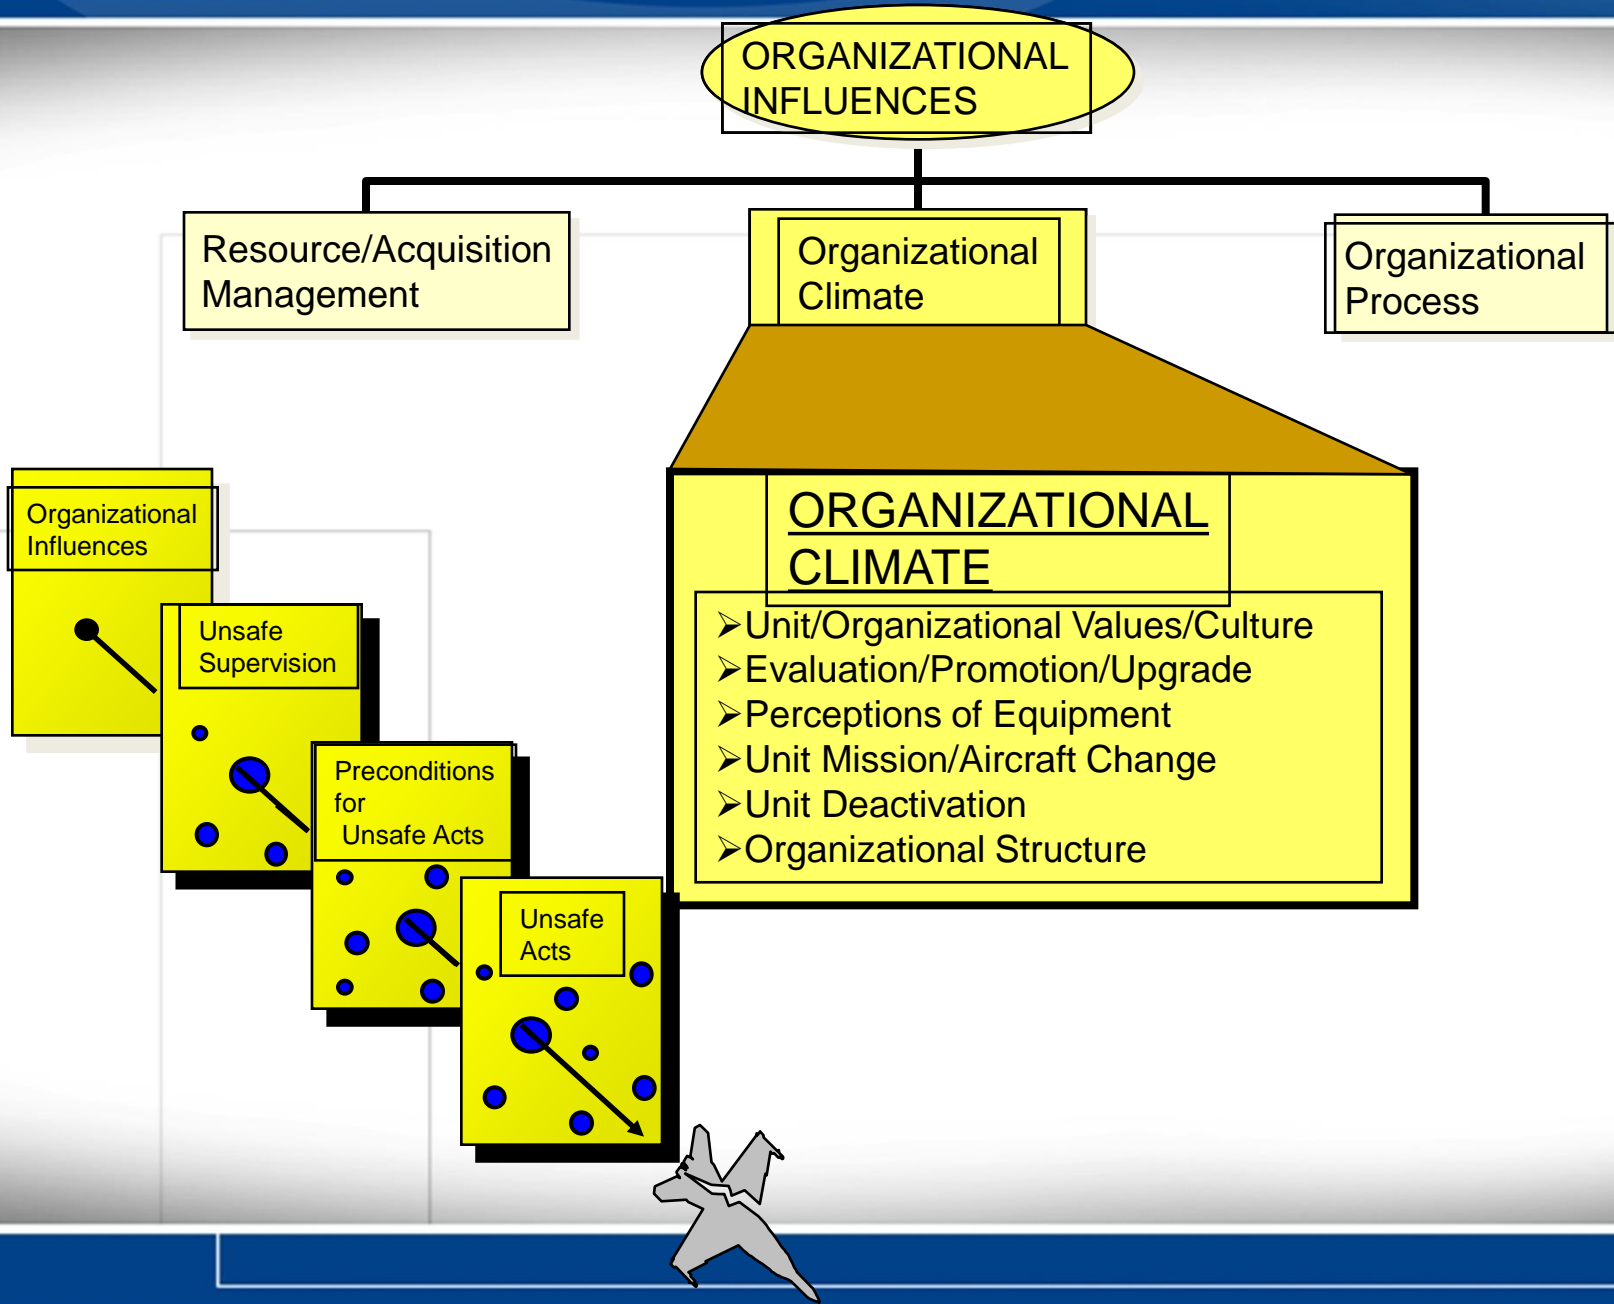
ORGANIZATIONAL INFLUENCES

Resource/Acquisition Management

Organizational Climate

Organizational Process

ORGANIZATIONAL CLIMATE

➢Unit/Organizational Values/Culture
➢Evaluation/Promotion/Upgrade
➢Perceptions of Equipment
➢Unit Mission/Aircraft Change
➢Unit Deactivation
➢Organizational Structure

Organizational Influences

Unsafe Supervision

Preconditions for Unsafe Acts

Unsafe Acts